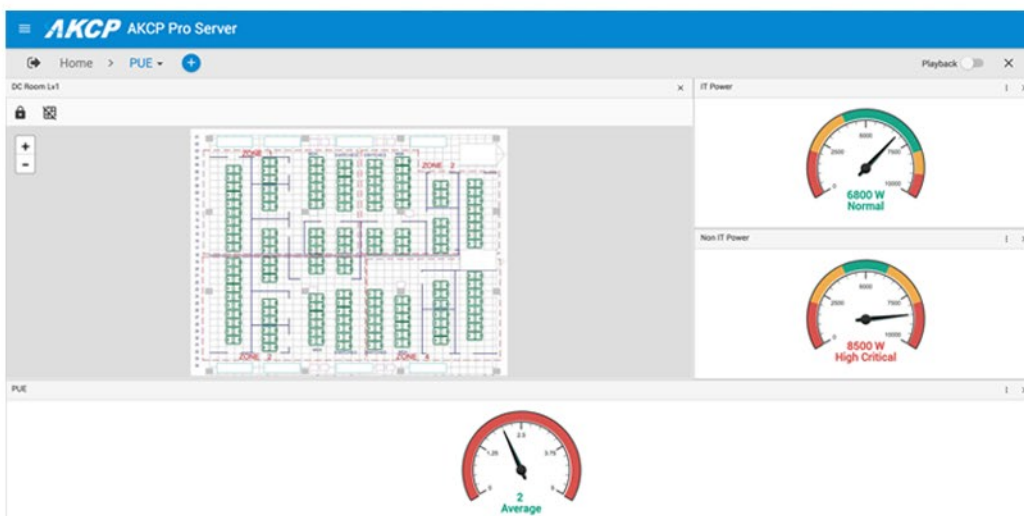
AKCP AKCP Pro Server

Home > PUE

Playback

DC Room Lv1

ZONE 1
ZONE 2
ZONE 3
ZONE 4

IT Power

0
2500
5000
7500
10000
6800 W
Normal

Non IT Power

0
2500
5000
7500
10000
8500 W
High Critical

PUE

0
1.25
2.5
3.75
5
2
Average